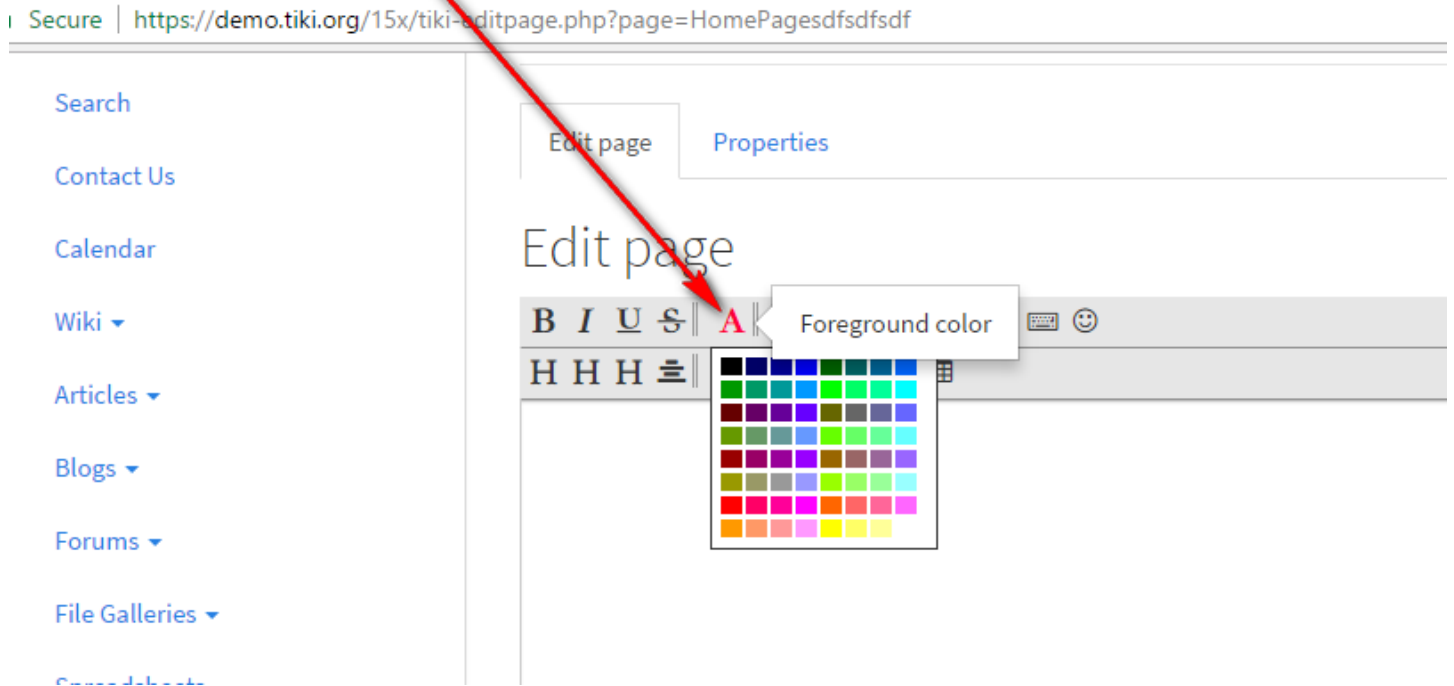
Secure | https://demo.tiki.org/15x/tiki-editpage.php?page=HomePagesdfsdfsdf

Search

Contact Us

Calendar

Wiki

Articles

Blogs

Forums

File Galleries

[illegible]

Edit page

Properties

Edit page

B I U S A

Foreground color

H H H